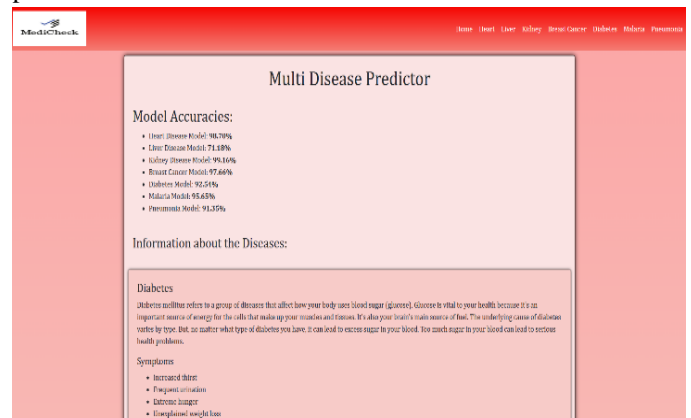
MediCheck

Home Heart Liver Kidney Breast Cancer Diabetes Malaria Pneumonia

Multi Disease Predictor

Model Accuracies:

- Heart Disease Model: 98.70%
- Liver Disease Model: 71.18%
- Kidney Disease Model: 99.16%
- Breast Cancer Model: 97.66%
- Diabetes Model: 92.51%
- Malaria Model: 95.65%
- Pneumonia Model: 91.35%

Information about the Diseases:

Diabetes

Diabetes mellitus refers to a group of diseases that affect how your body uses blood sugar (glucose). Glucose is vital to your health because it's an important source of energy for the cells that make up your muscles and tissues. It's also your brain's main source of fuel. The underlying cause of diabetes varies by type. But, no matter what type of diabetes you have, it can lead to excess sugar in your blood. Too much sugar in your blood can lead to serious health problems.

Symptoms

- Increased thirst
- Frequent urination
- Extreme hunger
- Unexplained weight loss